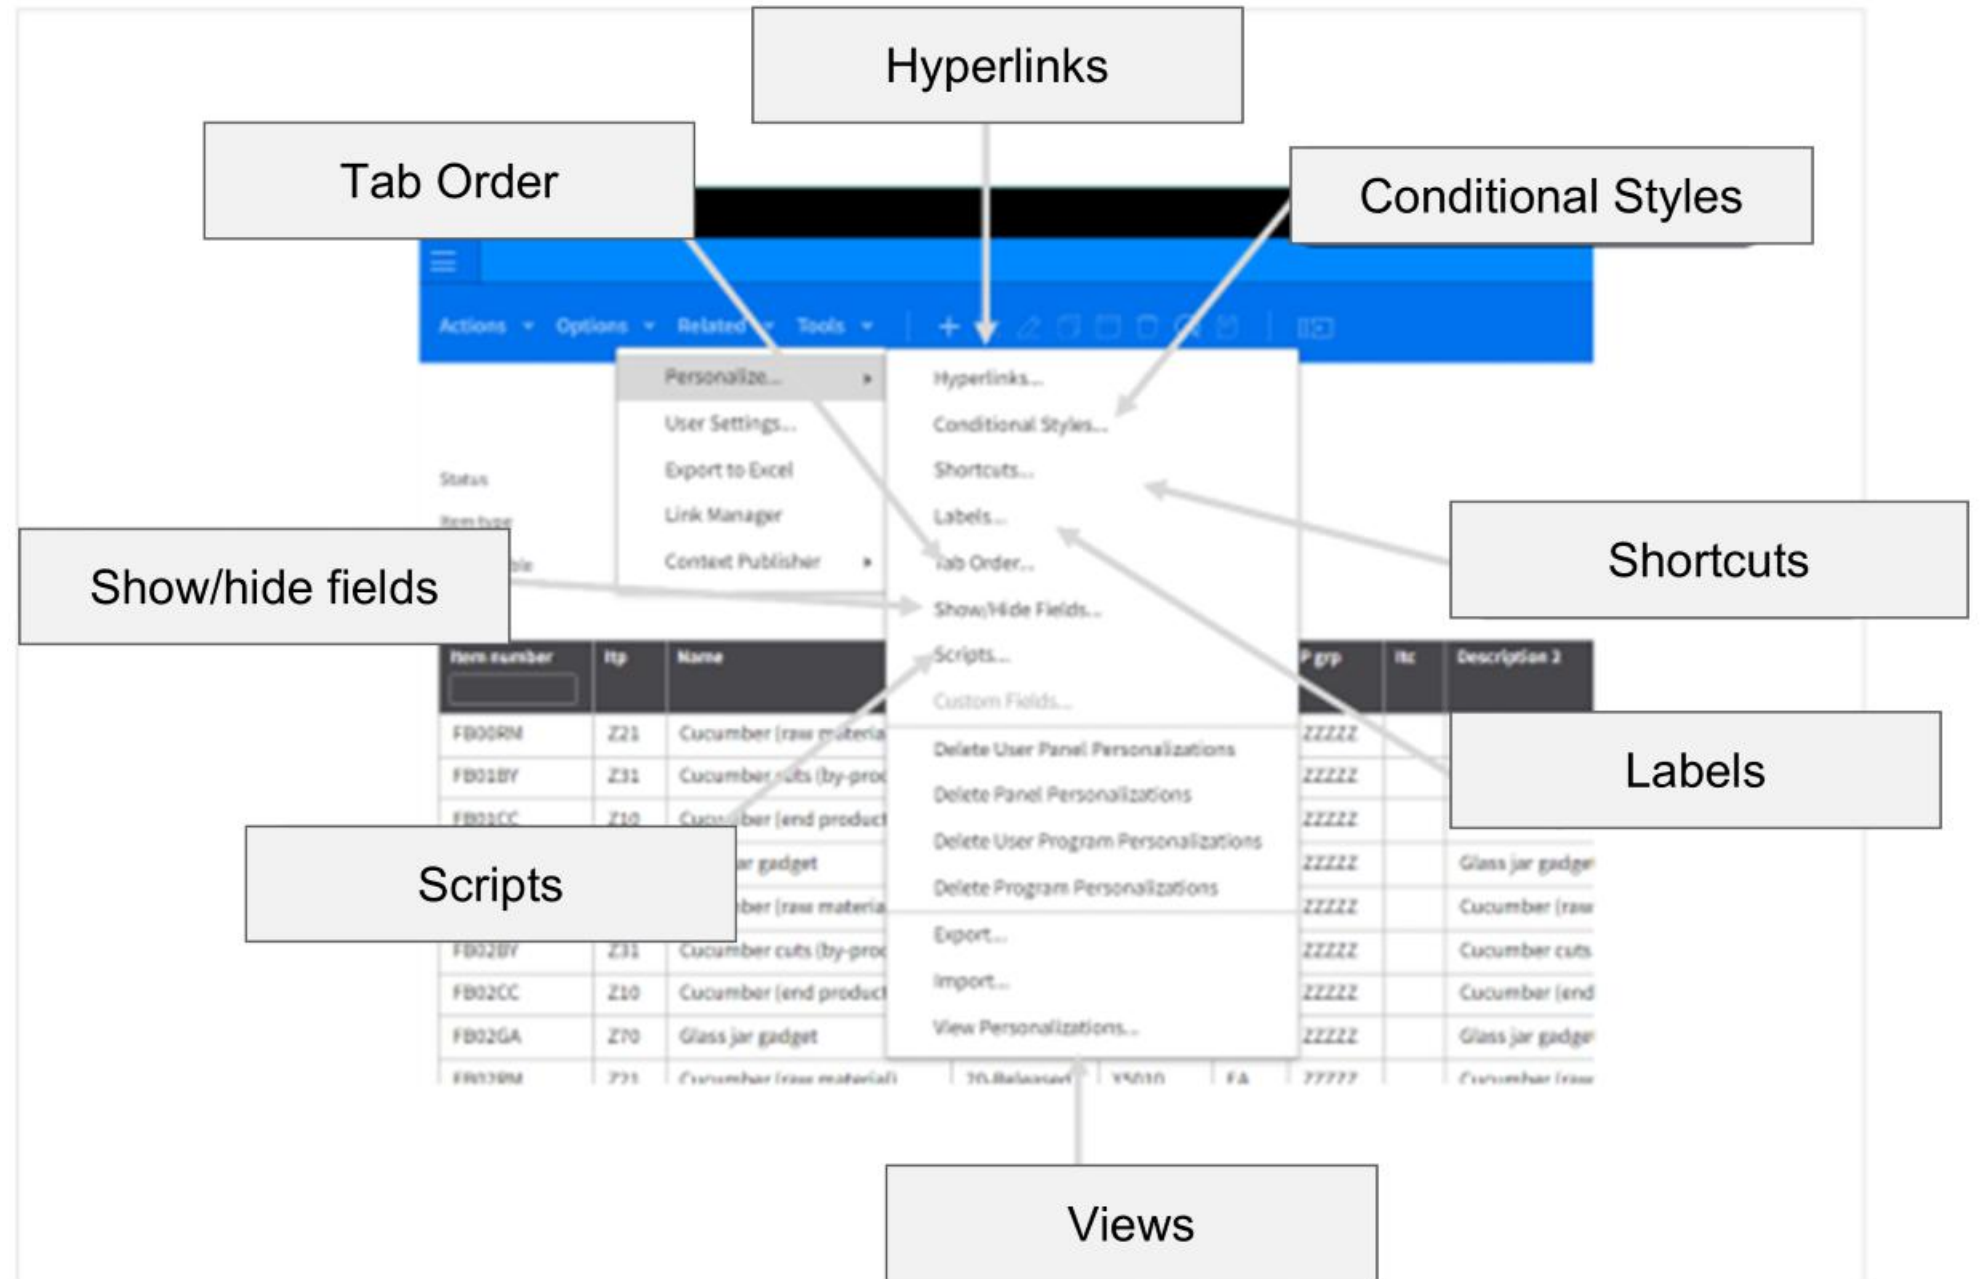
Hyperlinks

Tab Order

Conditional Styles

Actions Options Related Tools

Personalize...
User Settings...
Export to Excel
Link Manager
Context Publisher

Hyperlinks...
Conditional Styles...
Shortcuts...
Labels...
Tab Order...
Show/Hide Fields...
Scripts...
Custom Fields...
Delete User Panel Personalizations
Delete Panel Personalizations
Delete User Program Personalizations
Delete Program Personalizations
Export...
Import...
View Personalizations...

Status
Item type

Shortcuts

Show/hide fields

| Item number | Itp | Name | | | | P grp | Itc | Description 2 |
|---|---|---|---|---|---|---|---|---|
| FB00RM | Z21 | Cucumber (raw materia | | | | ZZZZZ | | |
| FB01BY | Z31 | Cucumber cuts (by-proc | | | | ZZZZZ | | |
| FB01CC | Z10 | Cucumber (end product | | | | ZZZZZ | | |
| | | ar gadget | | | | ZZZZZ | | Glass jar gadge |
| | | ber (raw materia | | | | ZZZZZ | | Cucumber (raw |
| FB02BY | Z31 | Cucumber cuts (by-proc | | | | ZZZZZ | | Cucumber cuts |
| FB02CC | Z10 | Cucumber (end product | | | | ZZZZZ | | Cucumber (end |
| FB02GA | Z70 | Glass jar gadget | | | | ZZZZZ | | Glass jar gadge |
| FB02RM | Z21 | Cucumber (raw material) | 20-Released | Y5010 | FA | ZZZZZ | | Cucumber (raw |

Labels

Scripts

Views